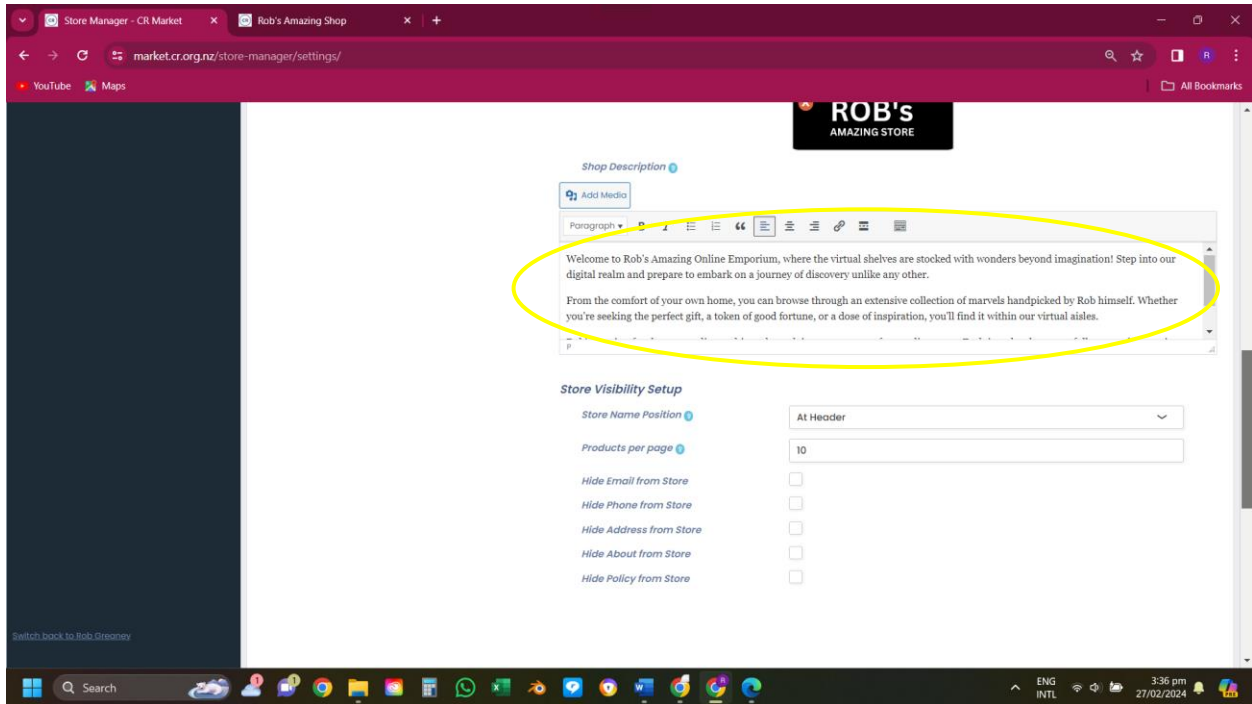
Store Manager - CR Market
Rob's Amazing Shop
market.cr.org.nz/store-manager/settings/
YouTube Maps
All Bookmarks

ROB's
AMAZING STORE

Shop Description

Add Media

Paragraph

Welcome to Rob's Amazing Online Emporium, where the virtual shelves are stocked with wonders beyond imagination! Step into our digital realm and prepare to embark on a journey of discovery unlike any other.

From the comfort of your own home, you can browse through an extensive collection of marvels handpicked by Rob himself. Whether you're seeking the perfect gift, a token of good fortune, or a dose of inspiration, you'll find it within our virtual aisles.

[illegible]

p

Store Visibility Setup

Store Name Position
At Header

Products per page
10

Hide Email from Store
Hide Phone from Store
Hide Address from Store
Hide About from Store
Hide Policy from Store

Switch back to Rob Greaney

Search
ENG INTL
3:36 pm
27/02/2024